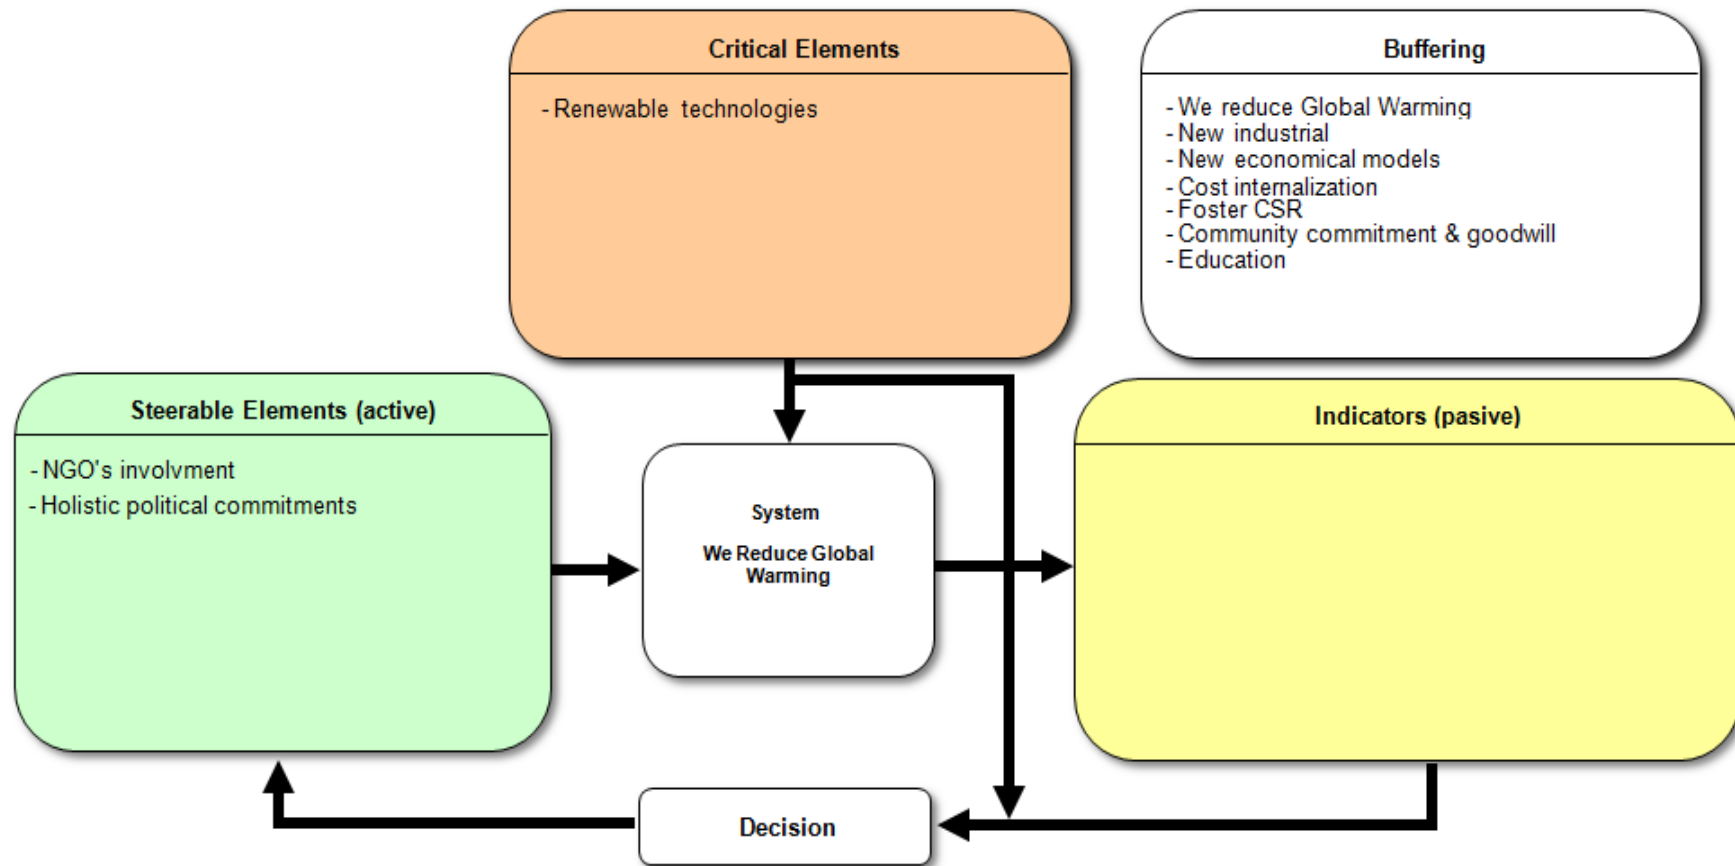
Critical Elements

- Renewable technologies

Buffering

- We reduce Global Warming
- New industrial
- New economical models
- Cost internalization
- Foster CSR
- Community commitment & goodwill
- Education

Steerable Elements (active)

- NGO's involvment
- Holistic political commitments

System

We Reduce Global Warming

Indicators (pasive)

Decision